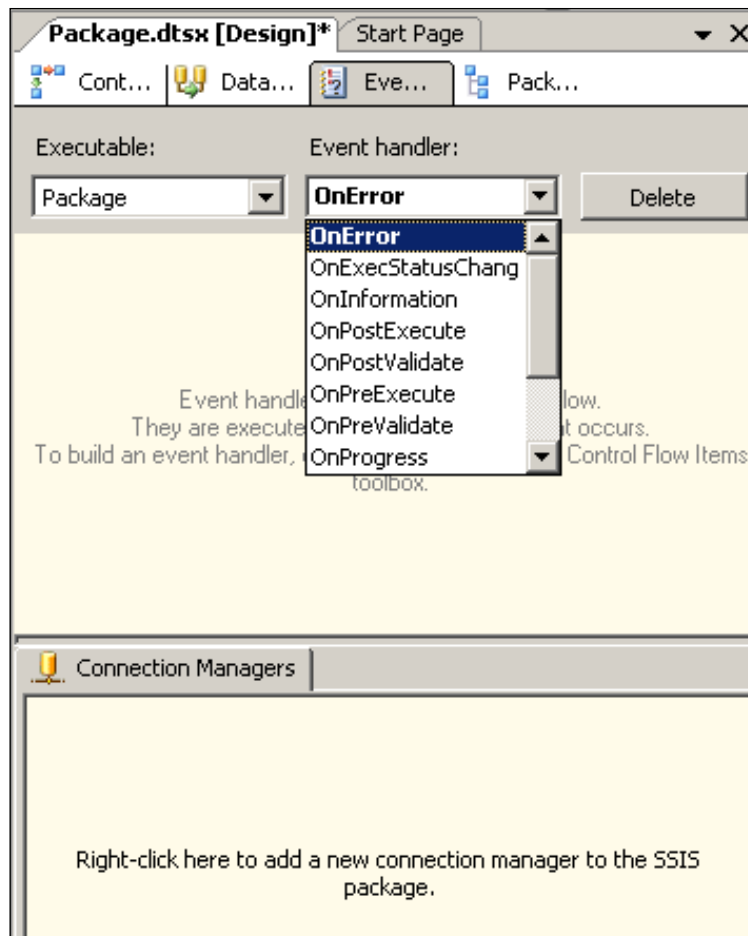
Package.dtsx [Design]* Start Page

Cont... Data... Eve... Pack...

Executable:

Event handler:

Package

OnError

Delete

OnError
OnExecStatusChang
OnInformation
OnPostExecute
OnPostValidate
OnPreExecute
OnPreValidate
OnProgress

Event handle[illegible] low.
They are execute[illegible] t occurs.
To build an event handler, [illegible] Control Flow Items
toolbox.

Connection Managers

Right-click here to add a new connection manager to the SSIS package.